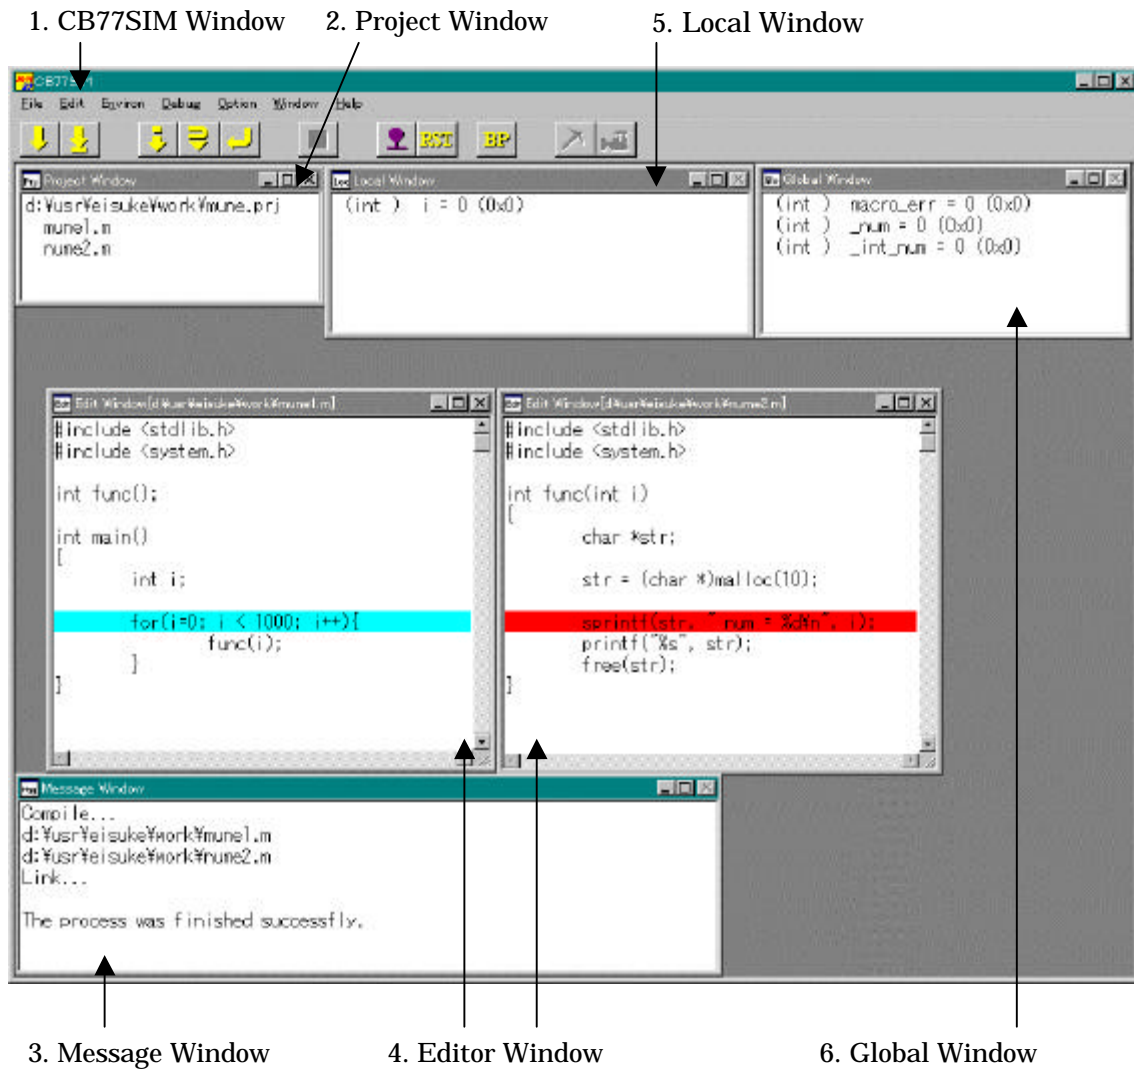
1. CB77SIM Window
2. Project Window
5. Local Window

CB77SIM

File Edit Environ Debug Option Window Help

RST BP

Project Window
d:¥usr¥eisuke¥work¥mune.prj
mune1.m
mune2.m

Local Window
(int ) i = 0 (0x0)

Global Window
(int ) macro_err = 0 (0x0)
(int ) _num = 0 (0x0)
(int ) _int_num = 0 (0x0)

Edit Window[d:¥usr¥eisuke¥work¥mune1.m]
#include <stdlib.h>
#include <system.h>

int func();

int main()
{
int i;

for(i=0; i < 1000; i++){
func(i);
}
}

Edit Window[d:¥usr¥eisuke¥work¥mune2.m]
#include <stdlib.h>
#include <system.h>

int func(int i)
{
char *str;

str = (char *)malloc(10);

sprintf(str, "_num = %d¥n", i);
printf("%s", str);
free(str);
}

Message Window
Compile...
d:¥usr¥eisuke¥work¥mune1.m
d:¥usr¥eisuke¥work¥mune2.m
Link...

The process was finished successfly.

3. Message Window
4. Editor Window
6. Global Window